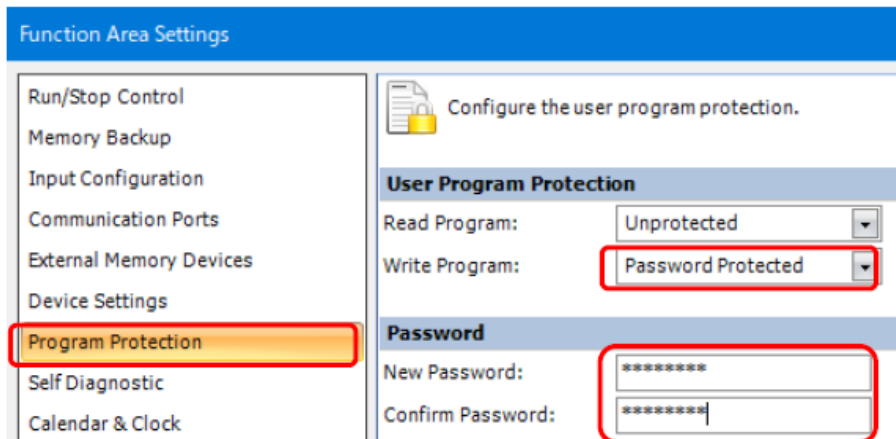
Function Area Settings

Run/Stop Control
Memory Backup
Input Configuration
Communication Ports
External Memory Devices
Device Settings
Program Protection
Self Diagnostic
Calendar & Clock

Configure the user program protection.

User Program Protection
Read Program: Unprotected
Write Program: Password Protected

Password
New Password: ********
Confirm Password: ********